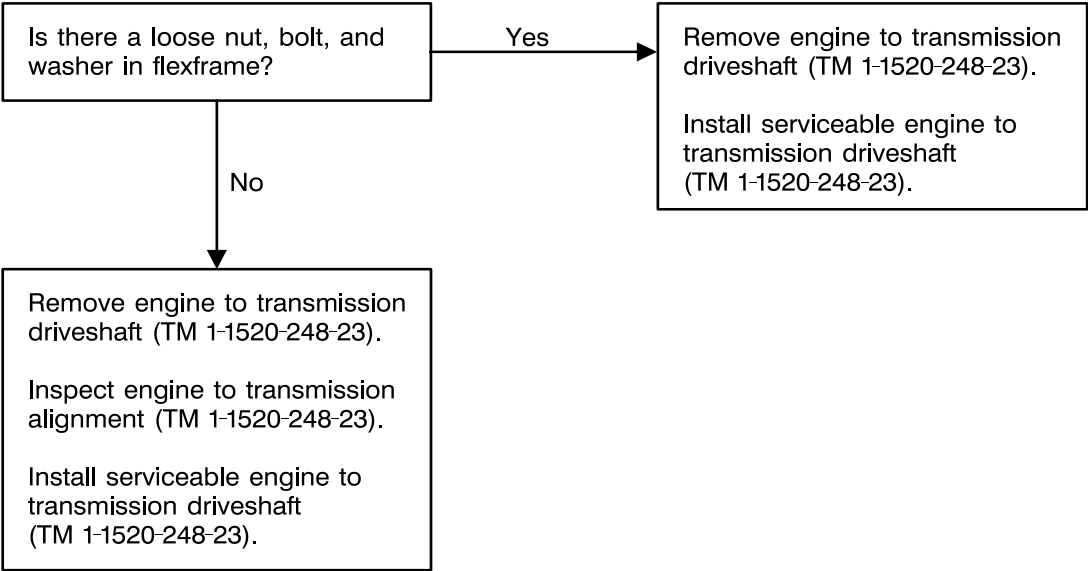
Is there a loose nut, bolt, and washer in flexframe?

Yes

Remove engine to transmission driveshaft (TM 1-1520-248-23).

Install serviceable engine to transmission driveshaft (TM 1-1520-248-23).

No

Remove engine to transmission driveshaft (TM 1-1520-248-23).

Inspect engine to transmission alignment (TM 1-1520-248-23).

Install serviceable engine to transmission driveshaft (TM 1-1520-248-23).